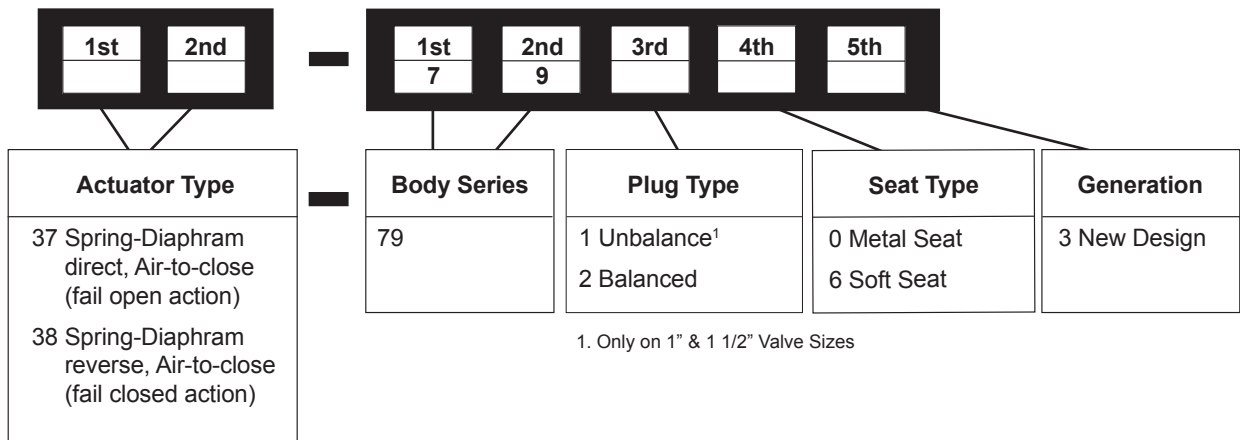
1st 2nd – 1st 7 2nd 9 3rd 4th 5th

Actuator Type
37 Spring-Diaphram direct, Air-to-close (fail open action)
38 Spring-Diaphram reverse, Air-to-close (fail closed action)

–

Body Series
79

Plug Type
1 Unbalance$^1$
2 Balanced

Seat Type
0 Metal Seat
6 Soft Seat

Generation
3 New Design

1. Only on 1" & 1 1/2" Valve Sizes